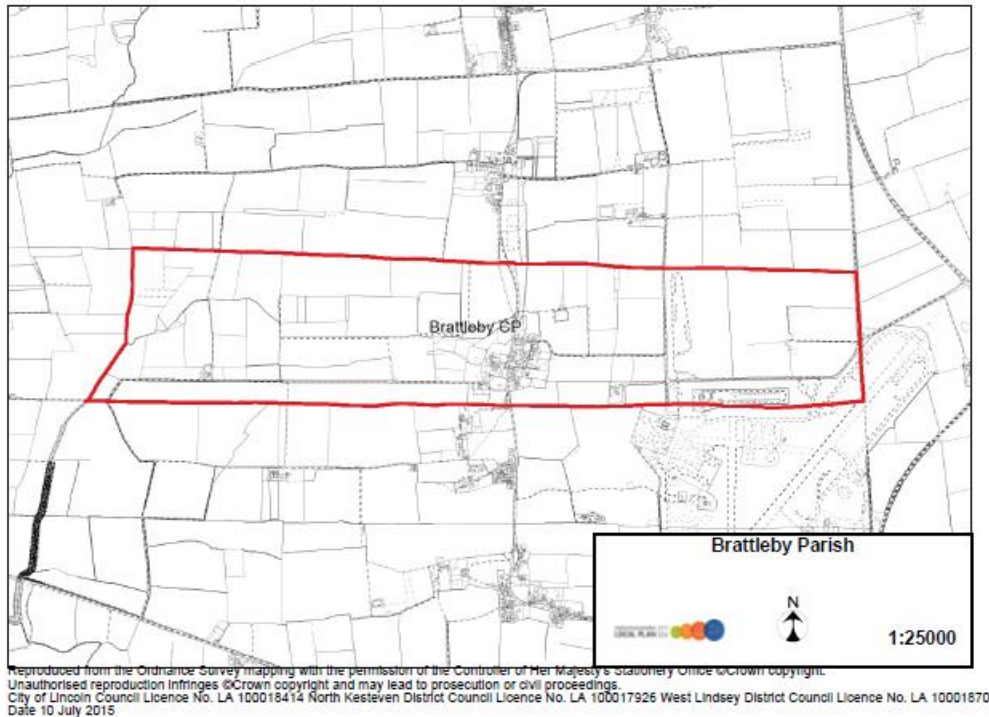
Brattleby CP

Brattleby Parish

LOCAL PLAN

N

1:25000

Reproduced from the Ordnance Survey mapping with the permission of the Controller of Her Majesty's Stationery Office ©Crown copyright.
Unauthorised reproduction infringes ©Crown copyright and may lead to prosecution or civil proceedings.
City of Lincoln Council Licence No. LA 100018414 North Kesteven District Council Licence No. LA 100017926 West Lindsey District Council Licence No. LA 10001870
Date 10 July 2015